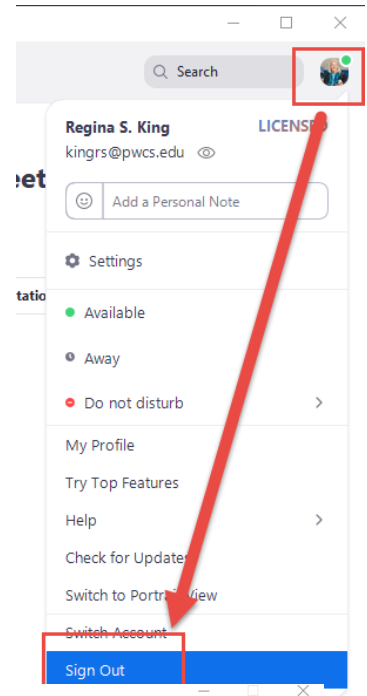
Search

Regina S. King
LICENSED
kingrs@pwcs.edu

Add a Personal Note

eet

tatio

Settings

Available

Away

Do not disturb

My Profile

Try Top Features

Help

Check for Updates

Switch to Portrait View

Switch Account

Sign Out